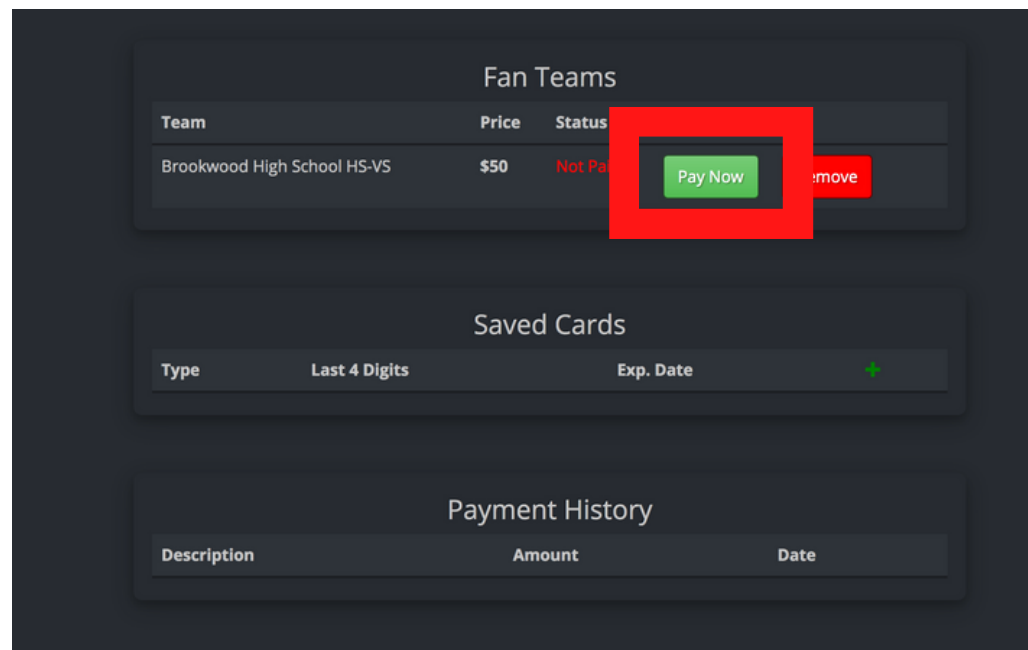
Fan Teams

| Team | Price | Status | | |
|---|---|---|---|---|
| Brookwood High School HS-VS | $50 | Not Pa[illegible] | Pay Now | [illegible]emove |

Saved Cards

| Type | Last 4 Digits | Exp. Date | + |
|---|---|---|---|

Payment History

| Description | Amount | Date |
|---|---|---|